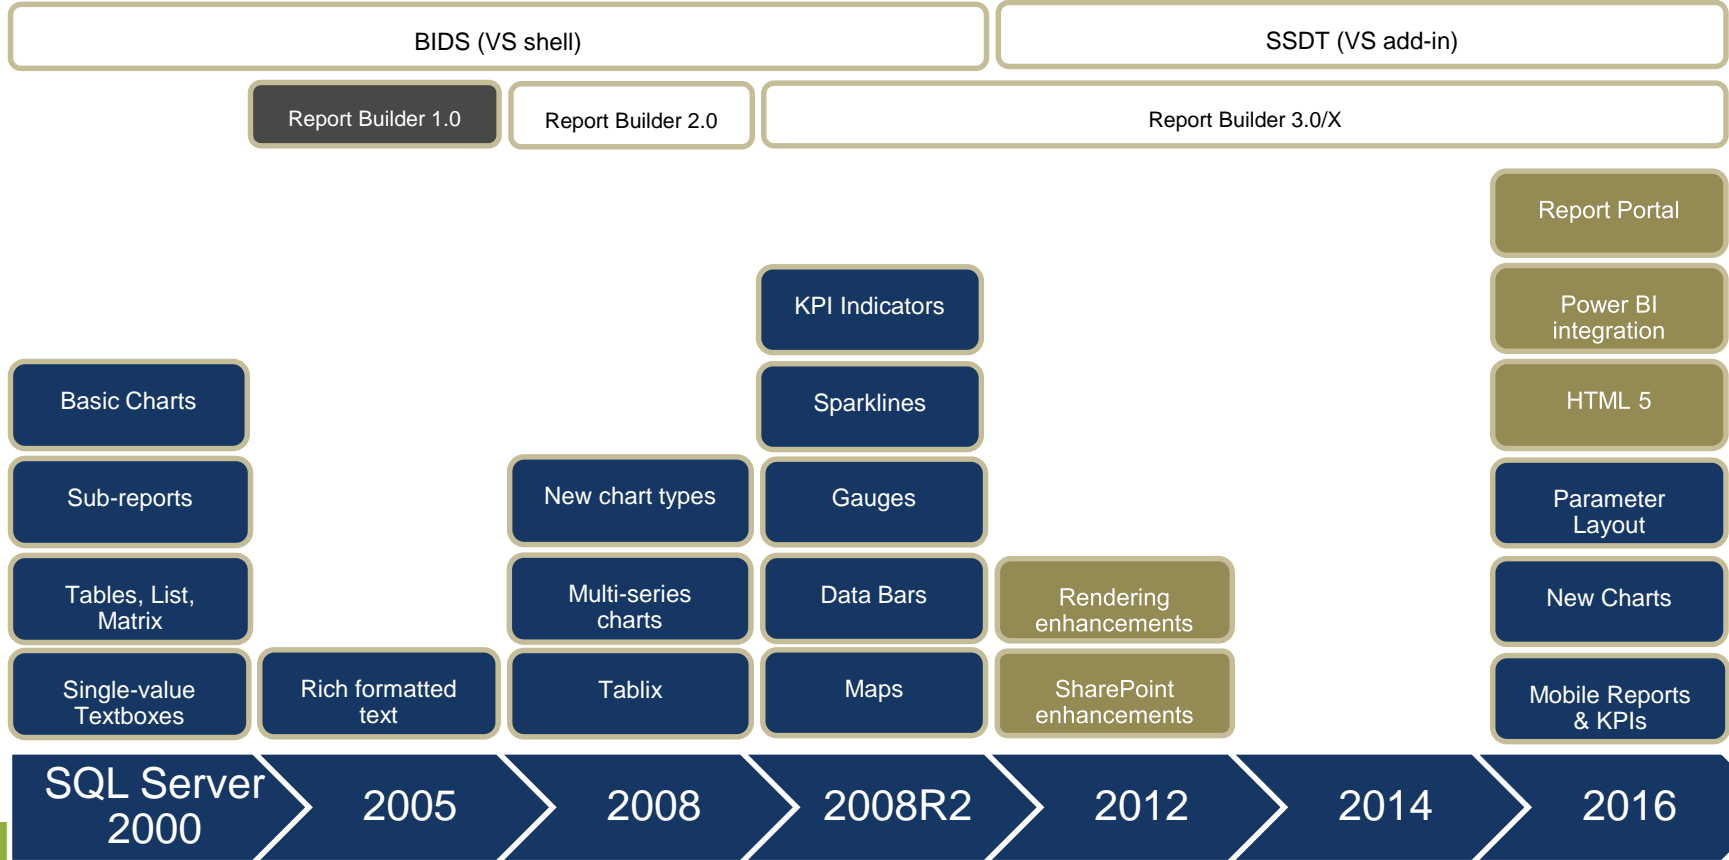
BIDS (VS shell)

SSDT (VS add-in)

Report Builder 1.0

Report Builder 2.0

Report Builder 3.0/X

Basic Charts

Sub-reports

Tables, List, Matrix

Single-value Textboxes

Rich formatted text

New chart types

Multi-series charts

Tablix

KPI Indicators

Sparklines

Gauges

Data Bars

Maps

Rendering enhancements

SharePoint enhancements

Report Portal

Power BI integration

HTML 5

Parameter Layout

New Charts

Mobile Reports & KPIs

SQL Server 2000

2005

2008

2008R2

2012

2014

2016